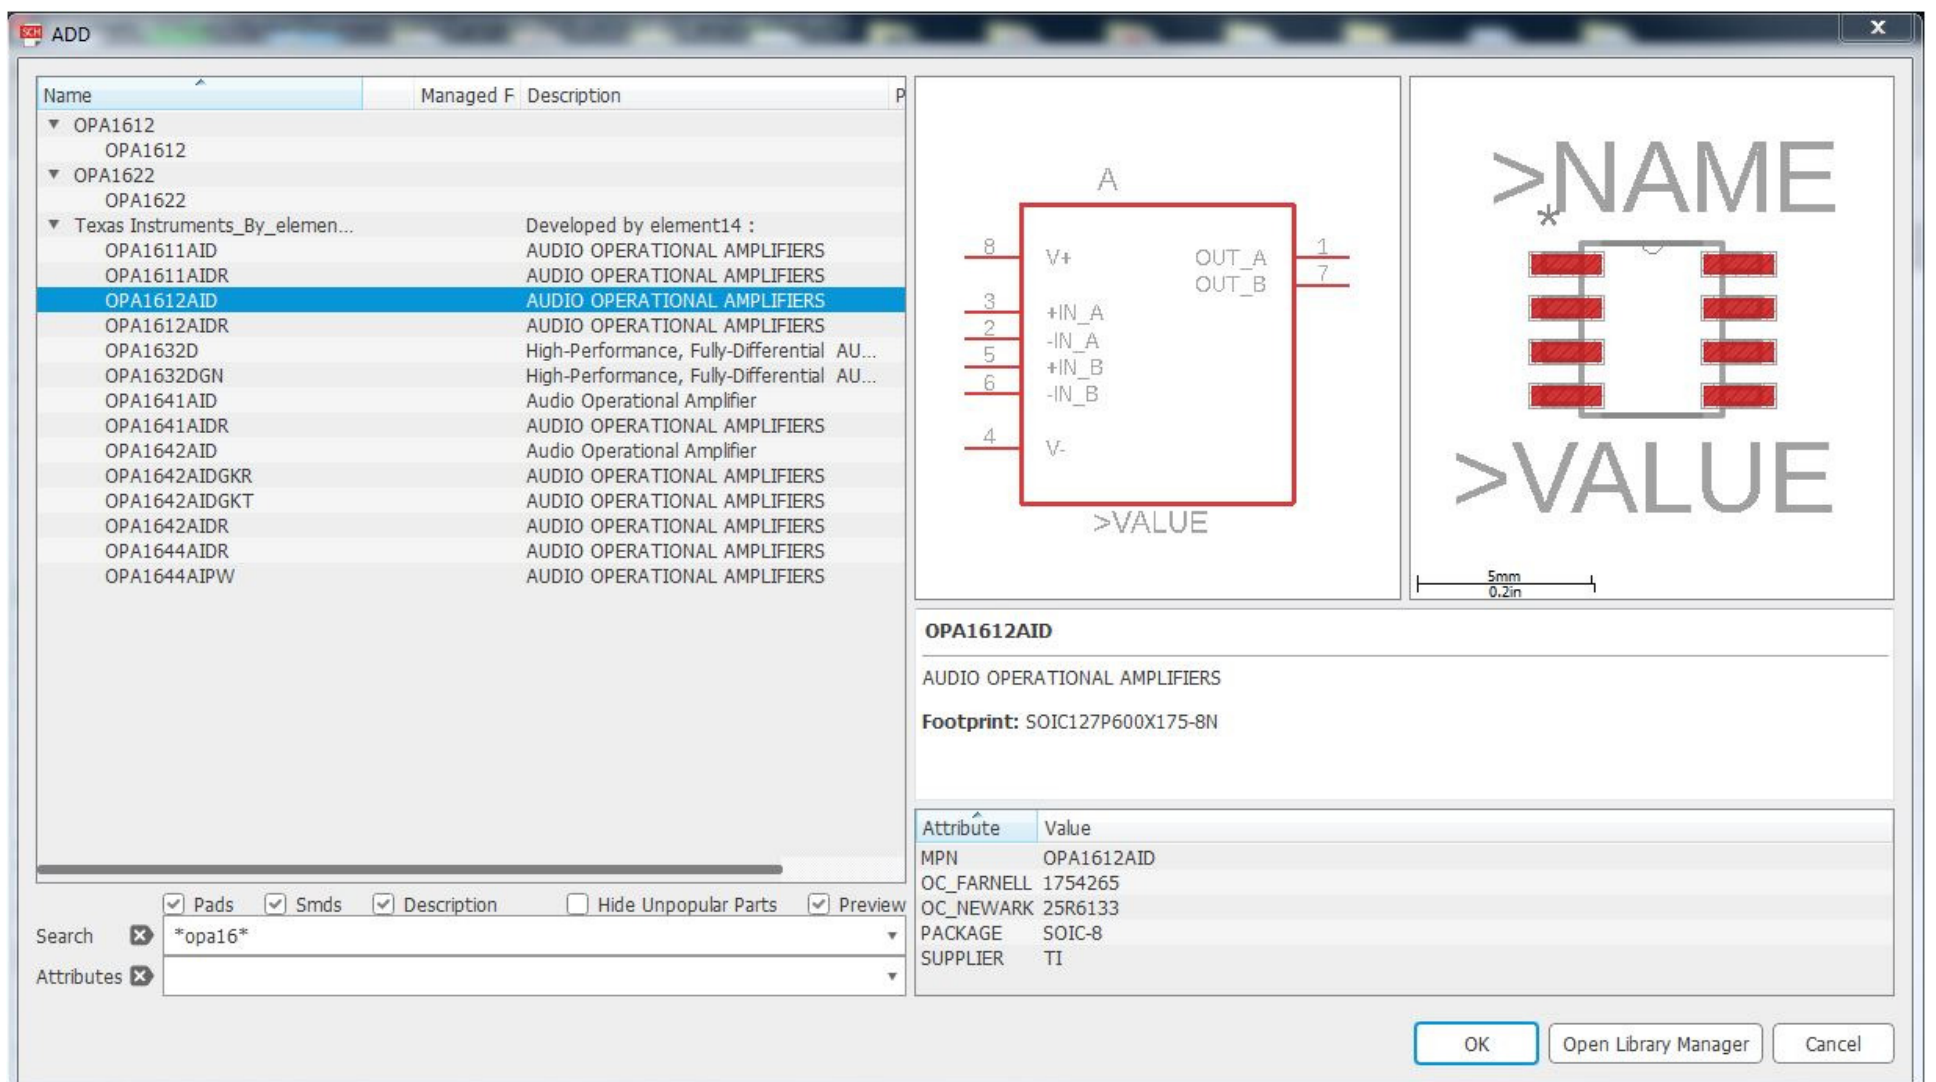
ADD

| Name | Managed F | Description | P |
|---|---|---|---|
| ▼ OPA1612 | | | |
| OPA1612 | | | |
| ▼ OPA1622 | | | |
| OPA1622 | | | |
| ▼ Texas Instruments_By_elemen... | | Developed by element14 : | |
| OPA1611AID | | AUDIO OPERATIONAL AMPLIFIERS | |
| OPA1611AIDR | | AUDIO OPERATIONAL AMPLIFIERS | |
| OPA1612AID | | AUDIO OPERATIONAL AMPLIFIERS | |
| OPA1612AIDR | | AUDIO OPERATIONAL AMPLIFIERS | |
| OPA1632D | | High-Performance, Fully-Differential AU... | |
| OPA1632DGN | | High-Performance, Fully-Differential AU... | |
| OPA1641AID | | Audio Operational Amplifier | |
| OPA1641AIDR | | AUDIO OPERATIONAL AMPLIFIERS | |
| OPA1642AID | | Audio Operational Amplifier | |
| OPA1642AIDGKR | | AUDIO OPERATIONAL AMPLIFIERS | |
| OPA1642AIDGKT | | AUDIO OPERATIONAL AMPLIFIERS | |
| OPA1642AIDR | | AUDIO OPERATIONAL AMPLIFIERS | |
| OPA1644AIDR | | AUDIO OPERATIONAL AMPLIFIERS | |
| OPA1644AIPW | | AUDIO OPERATIONAL AMPLIFIERS | |

A
8 V+ OUT_A 1
OUT_B 7
3 +IN_A
2 -IN_A
5 +IN_B
6 -IN_B
4 V-
>VALUE

>NAME
*
>VALUE
5mm
0.2in

OPA1612AID

AUDIO OPERATIONAL AMPLIFIERS

Footprint: SOIC127P600X175-8N

| Attribute | Value |
|---|---|
| MPN | OPA1612AID |
| OC_FARNELL | 1754265 |
| OC_NEWARK | 25R6133 |
| PACKAGE | SOIC-8 |
| SUPPLIER | TI |

Pads Smds Description Hide Unpopular Parts Preview

Search *opa16*

Attributes

OK Open Library Manager Cancel